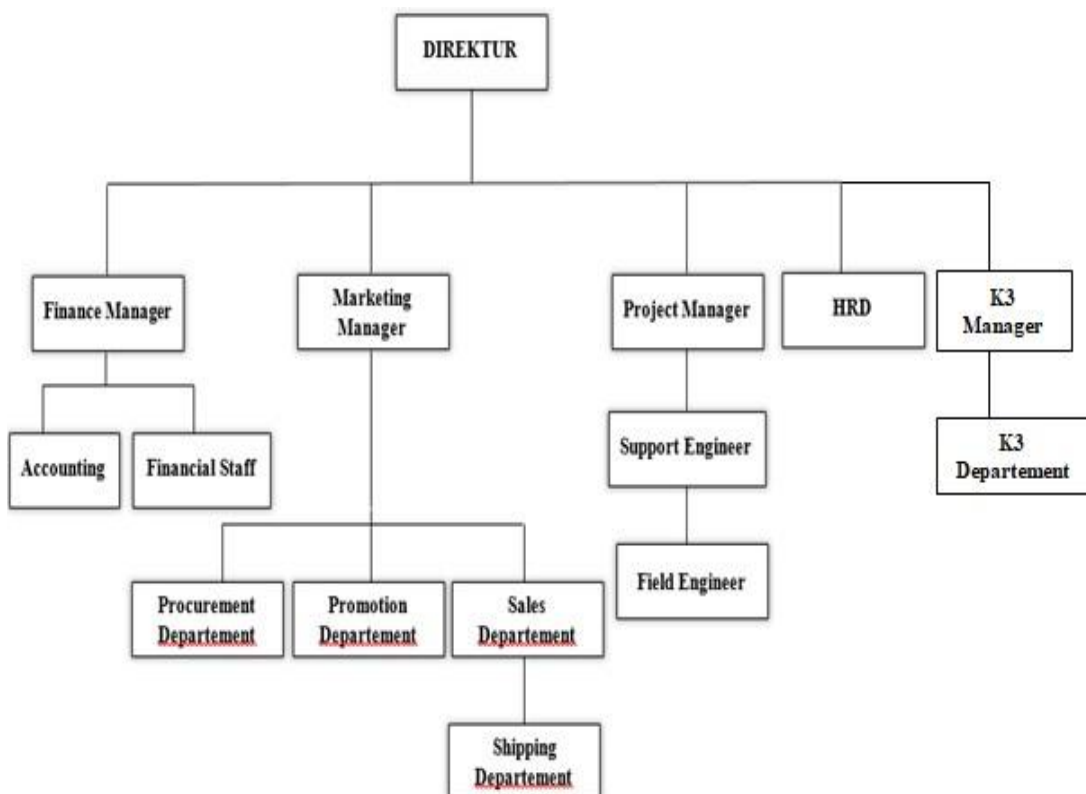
DIREKTUR

Finance Manager

Marketing Manager

Project Manager

HRD

K3 Manager

Accounting

Financial Staff

Support Engineer

K3 Departement

Field Engineer

Procurement Departement

Promotion Departement

Sales Departement

Shipping Departement